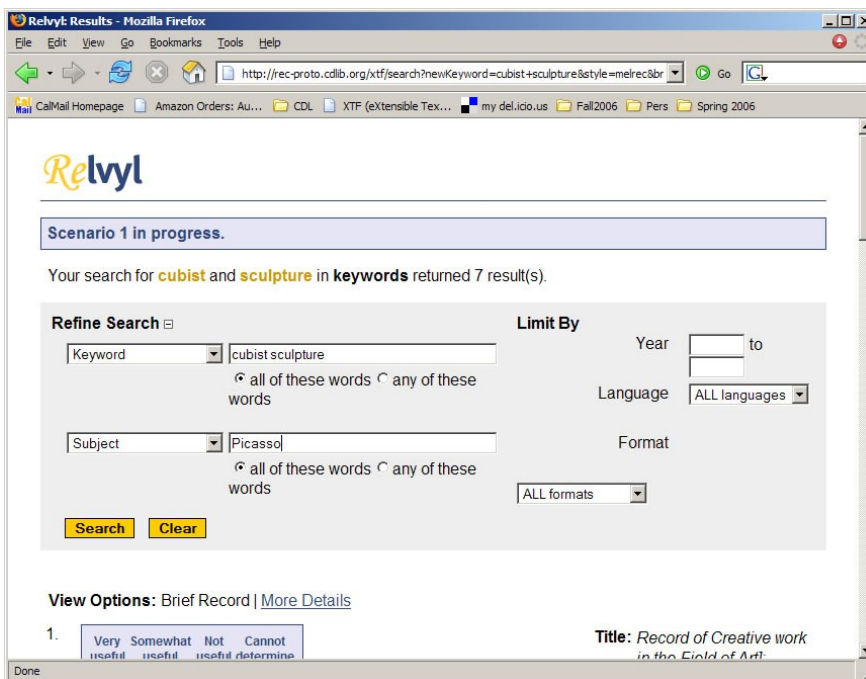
Relvyl: Results - Mozilla Firefox

File Edit View Go Bookmarks Tools Help

http://rec-proto.cdlib.org/xtf/search?newKeyword=cubist+sculpture&style=melrec&br

Go

CalMail Homepage Amazon Orders: Au... CDL XTF (eXtensible Tex... my del.icio.us Fall2006 Pers Spring 2006

Relvyl

Scenario 1 in progress.

Your search for cubist and sculpture in keywords returned 7 result(s).

Refine Search

Keyword

cubist sculpture

all of these words any of these words

Subject

Picasso

all of these words any of these words

Search Clear

Limit By

Year to

Language ALL languages

Format

ALL formats

View Options: Brief Record | More Details

1.

Very useful Somewhat useful Not useful Cannot determine

Title: Record of Creative work in the Field of Art:

Done